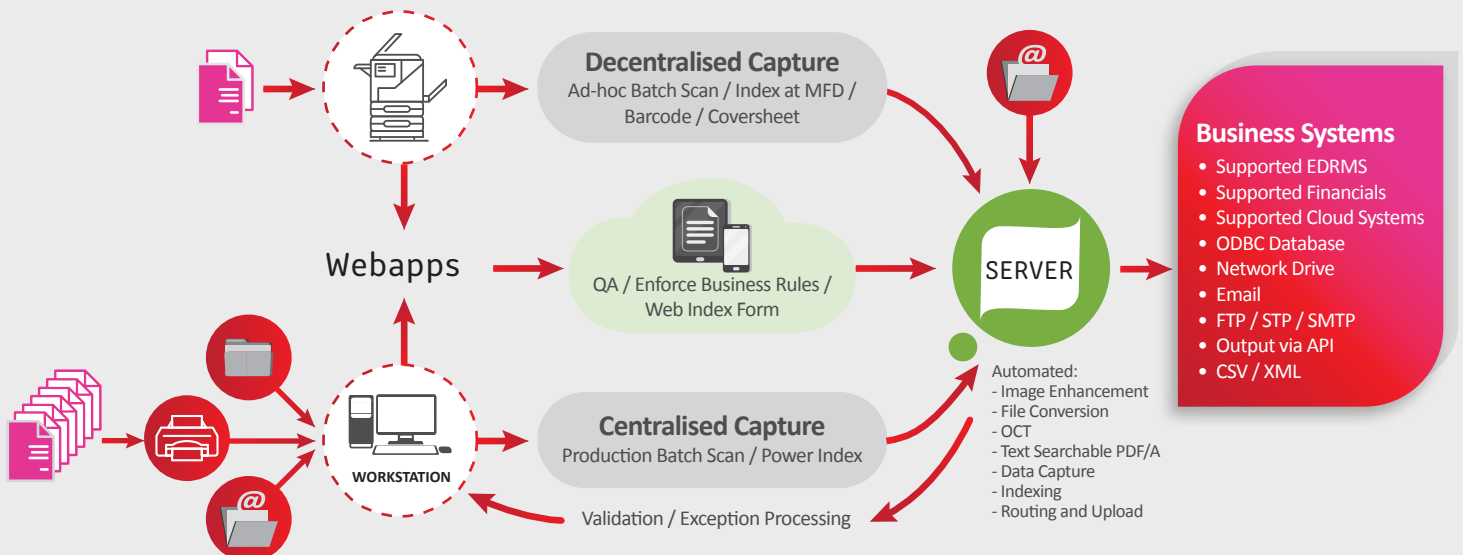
Decentralised Capture
Ad-hoc Batch Scan / Index at MFD / Barcode / Coversheet

Webapps

QA / Enforce Business Rules / Web Index Form

SERVER

Business Systems
• Supported EDRMS
• Supported Financials
• Supported Cloud Systems
• ODBC Database
• Network Drive
• Email
• FTP / STP / SMTP
• Output via API
• CSV / XML

WORKSTATION

Centralised Capture
Production Batch Scan / Power Index

Validation / Exception Processing

Automated:
- Image Enhancement
- File Conversion
- OCT
- Text Searchable PDF/A
- Data Capture
- Indexing
- Routing and Upload